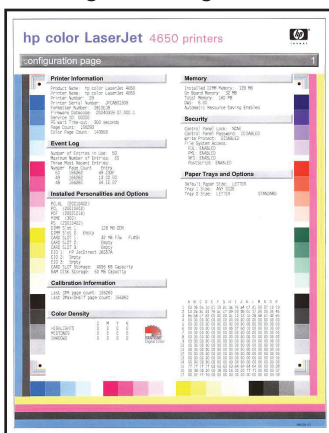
hp color LaserJet 4650 printers

invent

configuration page

1

Printer Information

Product Name: hp color LaserJet 4650
Printer Name: hp color LaserJet 4650
Printer Number: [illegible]
Printer Serial Number: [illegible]
Formatter Number: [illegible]
Firmware Datecode: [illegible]
Service ID: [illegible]
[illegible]
Page Count: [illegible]
Color Page Count: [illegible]

Event Log

Number of Entries in Use: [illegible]
Maximum Number of Entries: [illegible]
Three Most Recent Entries:
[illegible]

Installed Personalities and Options

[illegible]

Calibration Information

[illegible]

Color Density

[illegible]

Memory

Installed DIMM Memory: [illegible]
On Board Memory: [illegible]
Total Memory: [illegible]
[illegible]
Automatic Resource Saving Enabled

Security

Control Panel Lock: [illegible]
Control Panel Password: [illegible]
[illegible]

Paper Trays and Options

Default Paper Size: LETTER
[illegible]